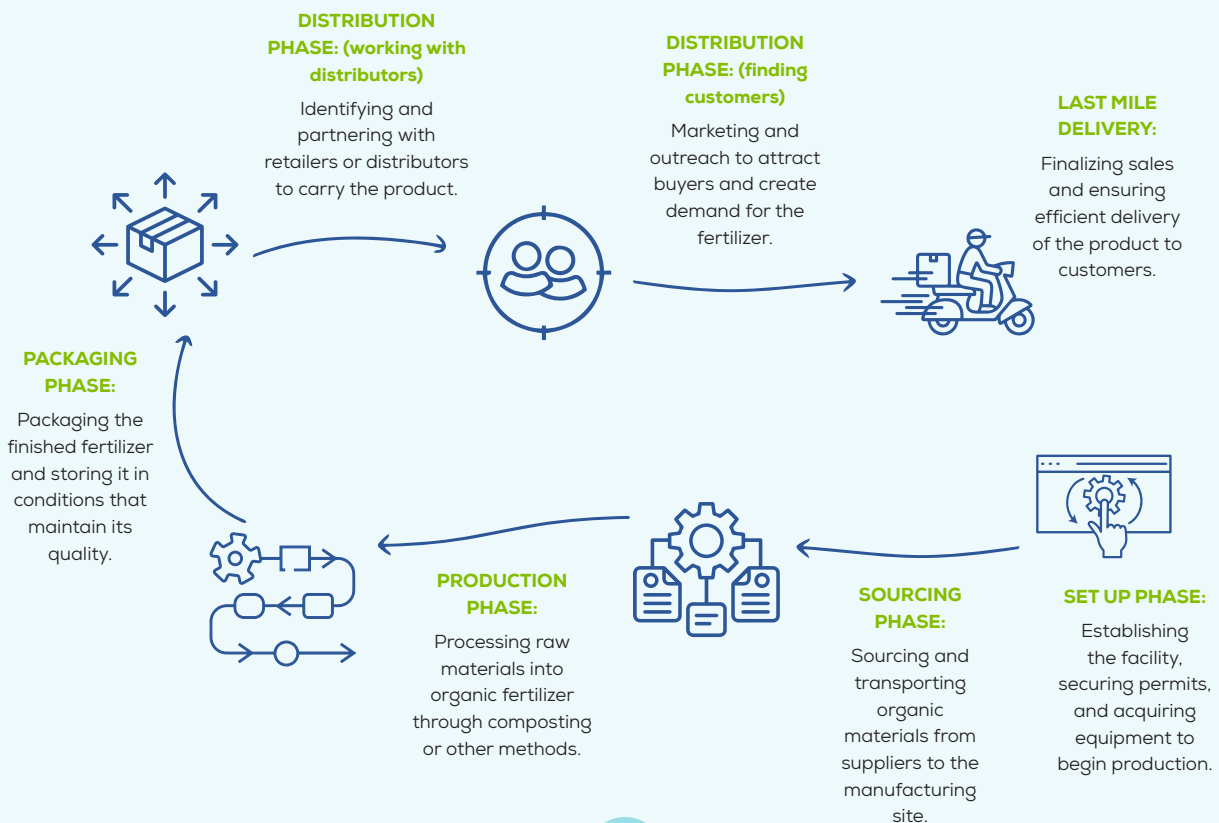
DISTRIBUTION PHASE: (working with distributors)

Identifying and partnering with retailers or distributors to carry the product.

DISTRIBUTION PHASE: (finding customers)

Marketing and outreach to attract buyers and create demand for the fertilizer.

LAST MILE DELIVERY:

Finalizing sales and ensuring efficient delivery of the product to customers.

PACKAGING PHASE:

Packaging the finished fertilizer and storing it in conditions that maintain its quality.

PRODUCTION PHASE:

Processing raw materials into organic fertilizer through composting or other methods.

SOURCING PHASE:

Sourcing and transporting organic materials from suppliers to the manufacturing site.

SET UP PHASE:

Establishing the facility, securing permits, and acquiring equipment to begin production.